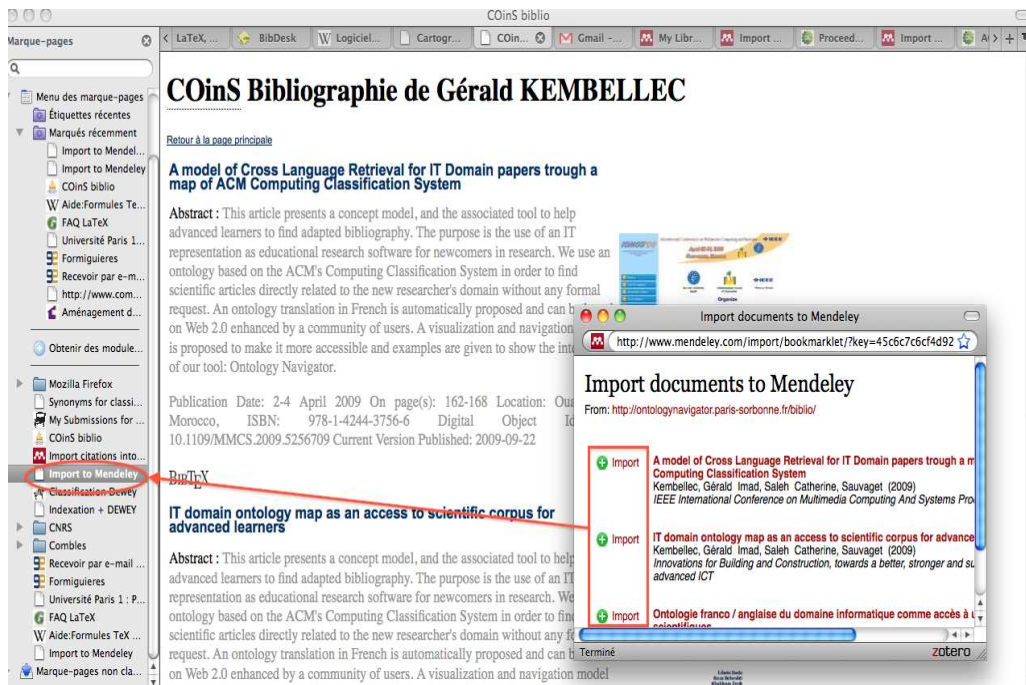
COinS biblio

Marque-pages

Menu des marque-pages
Étiquettes récentes
Marqués récemment
Import to Mendel...
Import to Mendeley
COinS biblio
Aide:Formules Te...
FAQ LaTeX
Université Paris 1...
Formiguieres
Recevoir par e-m...
http://www.com...
Aménagement d...
Obtenir des module...
Mozilla Firefox
Synonyms for classi...
My Submissions for ...
COinS biblio
Import citations into...
Import to Mendeley
Classification Dewey
Indexation + DEWEY
CNRS
Combles
Recevoir par e-mail ...
Formiguieres
Université Paris 1 : P...
FAQ LaTeX
Aide:Formules TeX ...
Import to Mendeley
Marque-pages non cla...

LaTeX, ... | BibDesk | Logiciel... | Cartogr... | COin... | Gmail -... | My Libr... | Import ... | Proceed... | Import ... | A

COinS Bibliographie de Gérald KEMBELLEC

Retour à la page principale

A model of Cross Language Retrieval for IT Domain papers trough a map of ACM Computing Classification System

Abstract : This article presents a concept model, and the associated tool to help advanced learners to find adapted bibliography. The purpose is the use of an IT representation as educational research software for newcomers in research. We use an ontology based on the ACM's Computing Classification System in order to find scientific articles directly related to the new researcher's domain without any formal request. An ontology translation in French is automatically proposed and can b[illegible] on Web 2.0 enhanced by a community of users. A visualization and navigation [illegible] is proposed to make it more accessible and examples are given to show the int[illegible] of our tool: Ontology Navigator.

Publication Date: 2-4 April 2009 On page(s): 162-168 Location: Ou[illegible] Morocco, ISBN: 978-1-4244-3756-6 Digital Object Id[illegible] 10.1109/MMCS.2009.5256709 Current Version Published: 2009-09-22

BIBTEX

IT domain ontology map as an access to scientific corpus for advanced learners

Abstract : This article presents a concept model, and the associated tool to help advanced learners to find adapted bibliography. The purpose is the use of an IT representation as educational research software for newcomers in research. We use an ontology based on the ACM's Computing Classification System in order to fin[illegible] scientific articles directly related to the new researcher's domain without any f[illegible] request. An ontology translation in French is automatically proposed and can b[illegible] on Web 2.0 enhanced by a community of users. A visualization and navigation model

Import documents to Mendeley

http://www.mendeley.com/import/bookmarklet/?key=45c6c7c6cf4d92

Import documents to Mendeley
From: http://ontologynavigator.paris-sorbonne.fr/biblio/

Import
A model of Cross Language Retrieval for IT Domain papers trough a m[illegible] Computing Classification System
Kembellec, Gérald Imad, Saleh Catherine, Sauvaget (2009)
IEEE International Conference on Multimedia Computing And Systems Pro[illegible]

Import
IT domain ontology map as an access to scientific corpus for advance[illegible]
Kembellec, Gérald Imad, Saleh Catherine, Sauvaget (2009)
Innovations for Building and Construction, towards a better, stronger and su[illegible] advanced ICT

Import
Ontologie franco / anglaise du domaine informatique comme accès à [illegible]

Terminé
zotero